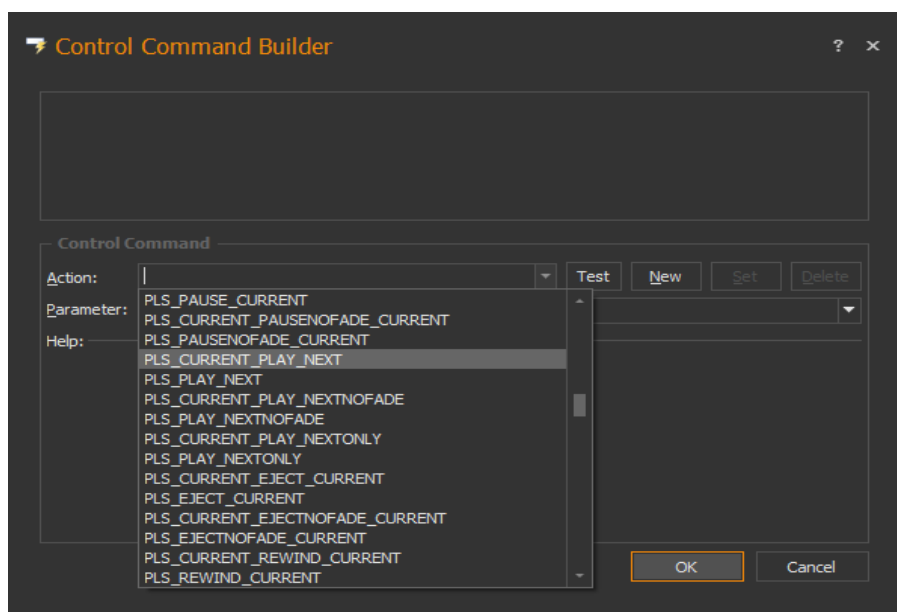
Control Command Builder

? ×

Control Command

Action:

Test

New

Set

Delete

Parameter:

Help:

PLS_PAUSE_CURRENT
PLS_CURRENT_PAUSENOFADE_CURRENT
PLS_PAUSENOFADE_CURRENT
PLS_CURRENT_PLAY_NEXT
PLS_PLAY_NEXT
PLS_CURRENT_PLAY_NEXTNOFADE
PLS_PLAY_NEXTNOFADE
PLS_CURRENT_PLAY_NEXTONLY
PLS_PLAY_NEXTONLY
PLS_CURRENT_EJECT_CURRENT
PLS_EJECT_CURRENT
PLS_CURRENT_EJECTNOFADE_CURRENT
PLS_EJECTNOFADE_CURRENT
PLS_CURRENT_REWIND_CURRENT
PLS_REWIND_CURRENT

OK

Cancel